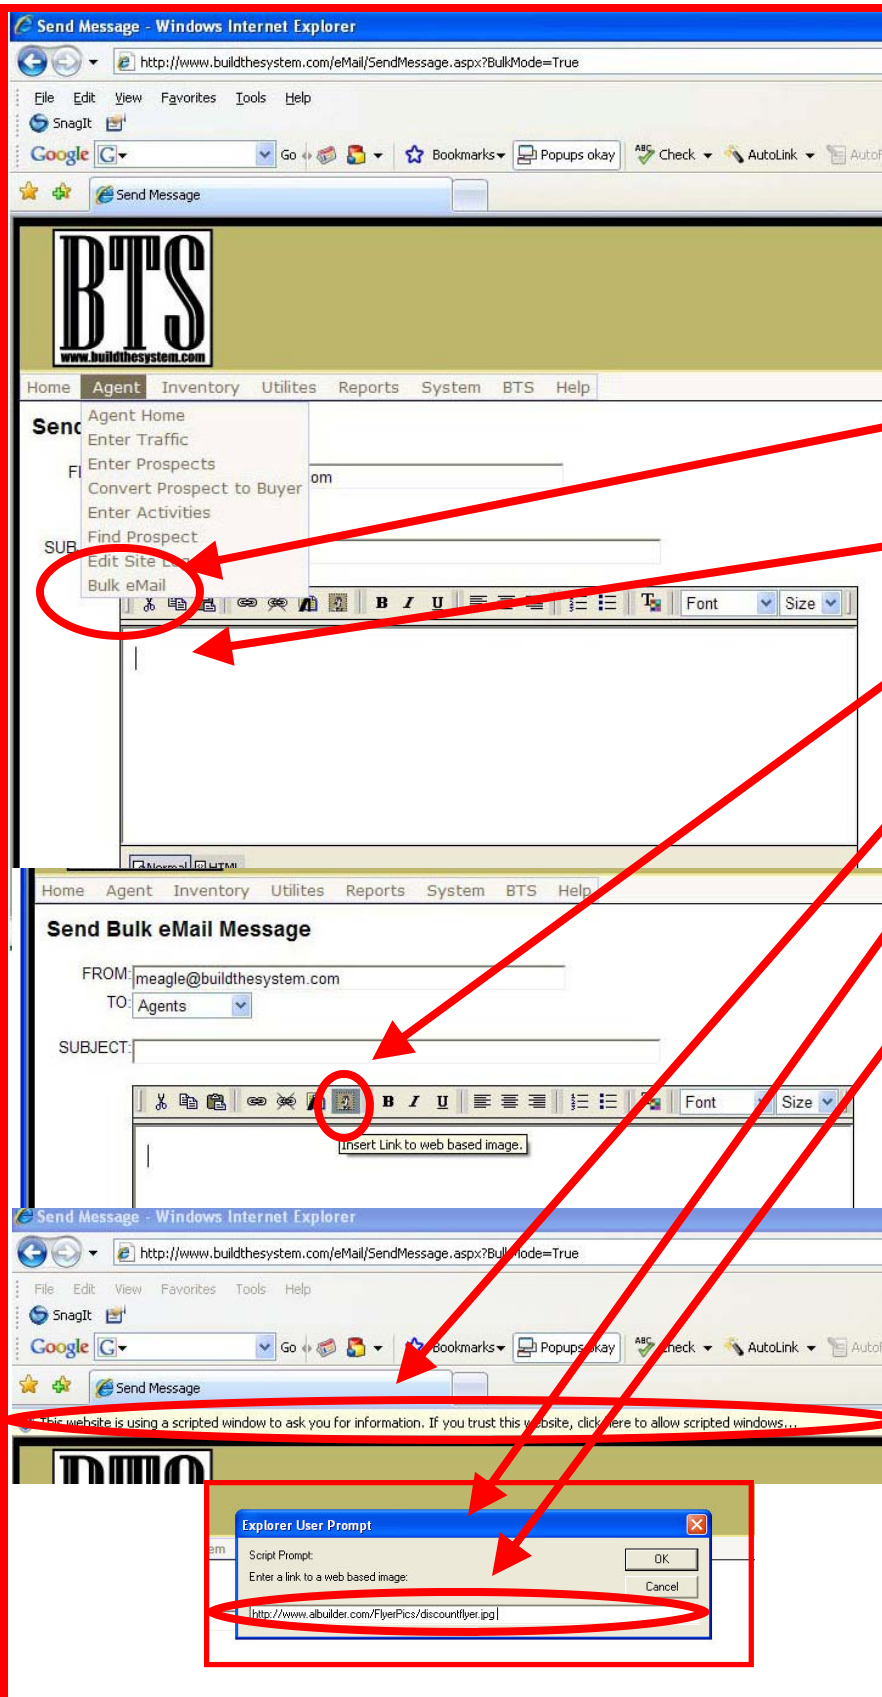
Send Message - Windows Internet Explorer

http://www.buildthesystem.com/eMail/SendMessage.aspx?BulkMode=True

File Edit View Favorites Tools Help

SnagIt

Google G Go Bookmarks Popups okay Check AutoLink AutoF

Send Message

BTS
www.buildthesystem.com

Home Agent Inventory Utilites Reports System BTS Help

Send

Agent Home
Enter Traffic
Enter Prospects
Convert Prospect to Buyer
Enter Activities
Find Prospect
Edit Site
Bulk eMail

FI om

SUB

Font Size

Normal HTML

Home Agent Inventory Utilites Reports System BTS Help

Send Bulk eMail Message

FROM: meagle@buildthesystem.com

TO: Agents

SUBJECT:

Font Size

Insert Link to web based image.

Send Message - Windows Internet Explorer

http://www.buildthesystem.com/eMail/SendMessage.aspx?BulkMode=True

File Edit View Favorites Tools Help

SnagIt

Google G Go Bookmarks Popups okay Check AutoLink AutoF

Send Message

This website is using a scripted window to ask you for information. If you trust this website, click here to allow scripted windows...

BTS

Explorer User Prompt

Script Prompt:

Enter a link to a web based image:

OK

Cancel

http://www.albuilder.com/FlyerPics/discountflyer.jpg